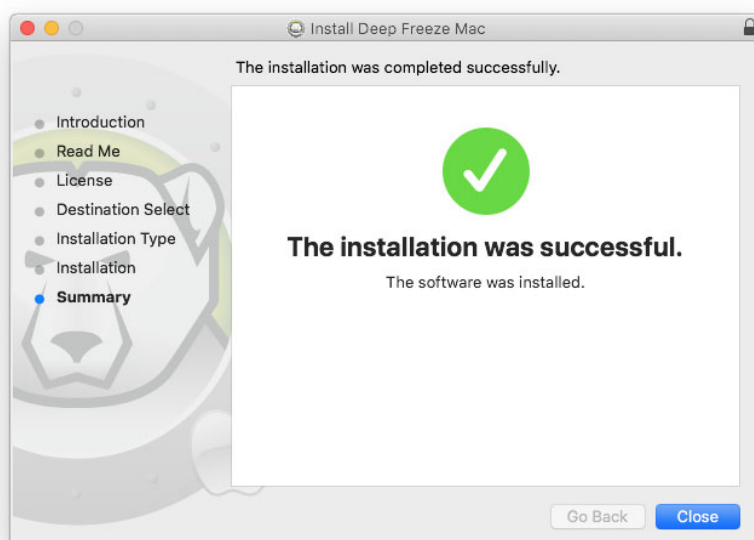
Install Deep Freeze Mac

The installation was completed successfully.

Introduction
Read Me
License
Destination Select
Installation Type
Installation
Summary

The installation was successful.

The software was installed.

Go Back
Close